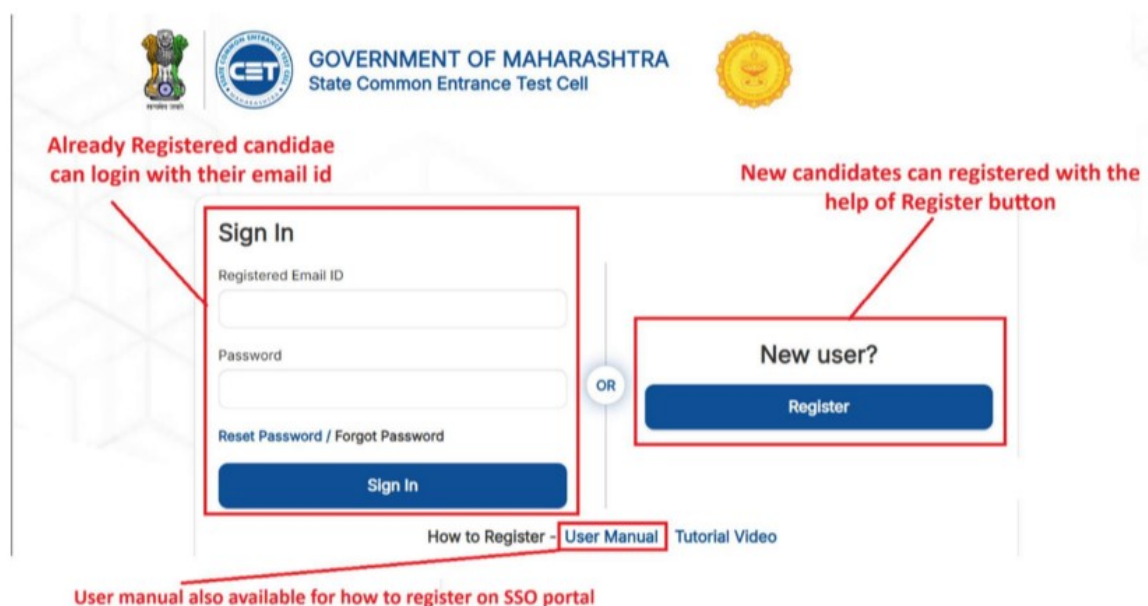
GOVERNMENT OF MAHARASHTRA
State Common Entrance Test Cell

Already Registered candidae can login with their email id

New candidates can registered with the help of Register button

Sign In

Registered Email ID

Password

Reset Password / Forgot Password

Sign In

OR

New user?

Register

How to Register - User Manual Tutorial Video

User manual also available for how to register on SSO portal